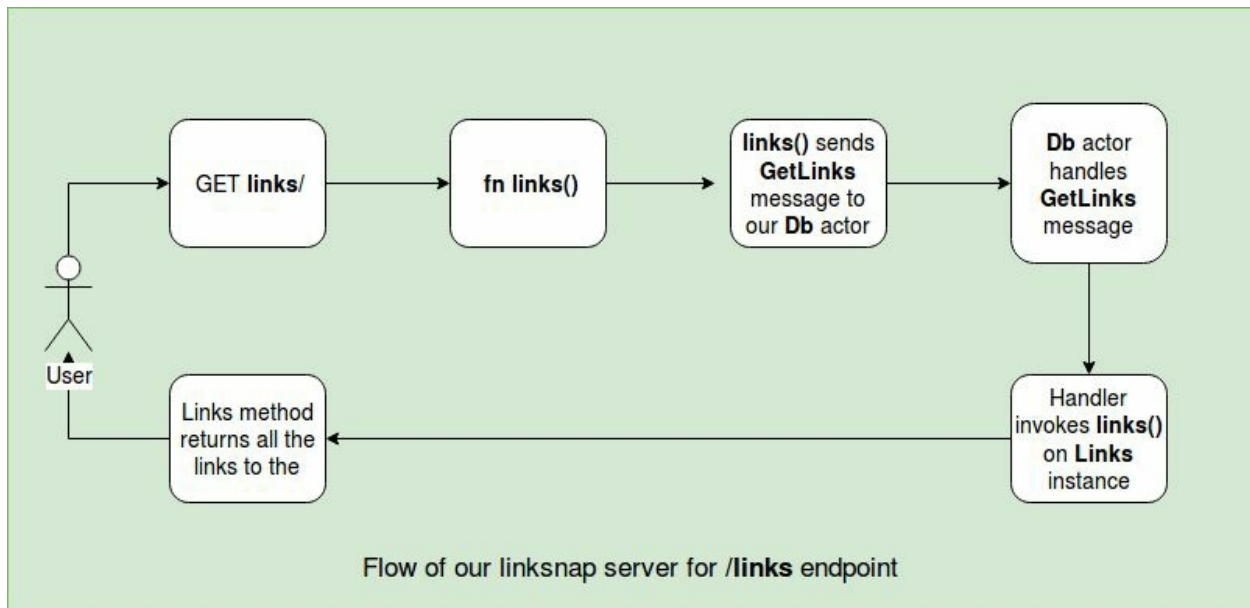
GET links/

fn links()

links() sends GetLinks message to our Db actor

Db actor handles GetLinks message

Handler invokes links() on Links instance

Links method returns all the links to the

User

Flow of our linksnap server for /links endpoint